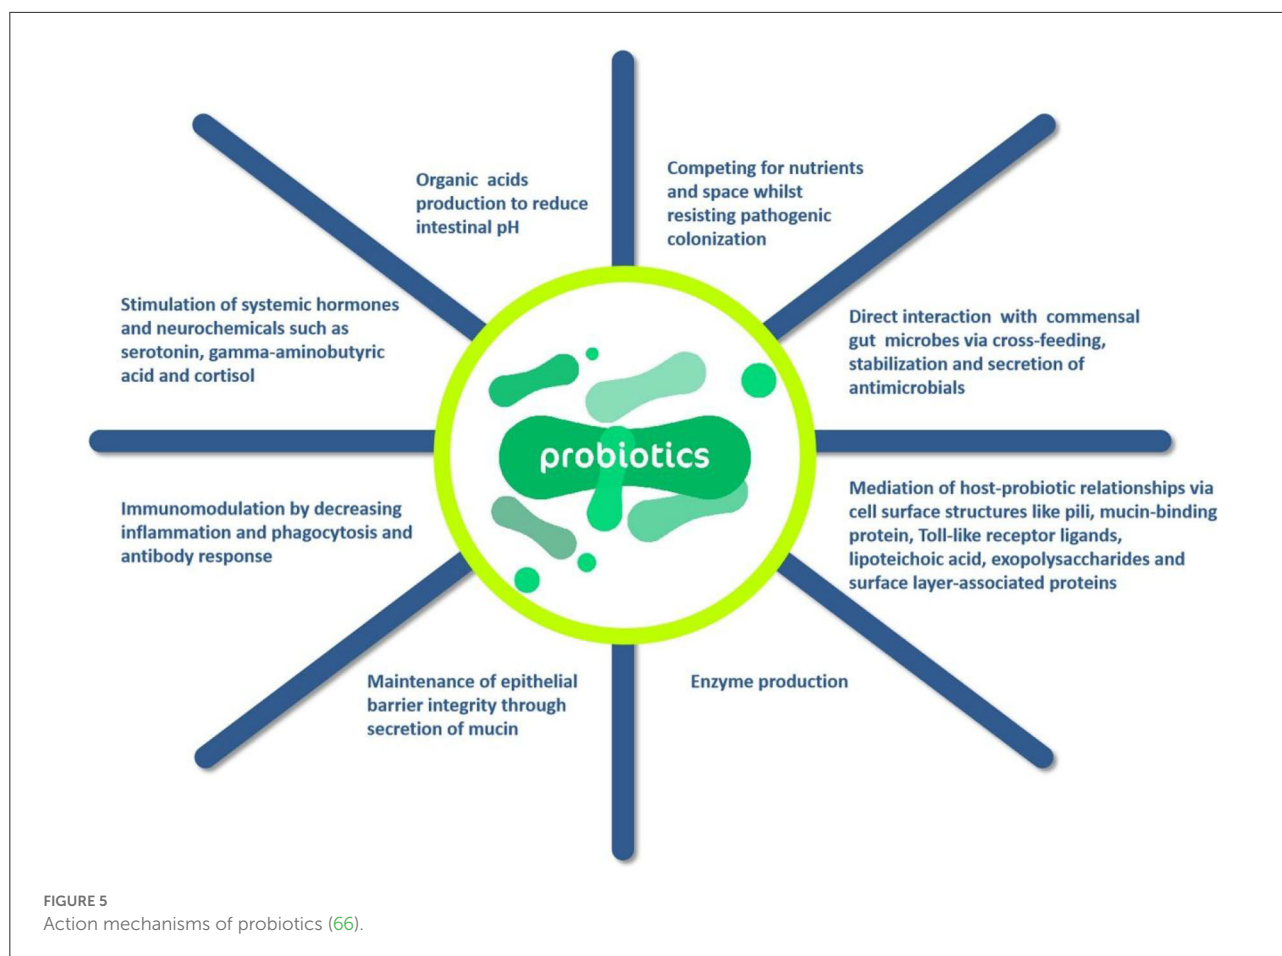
Organic acids production to reduce intestinal pH

Competing for nutrients and space whilst resisting pathogenic colonization

Stimulation of systemic hormones and neurochemicals such as serotonin, gamma-aminobutyric acid and cortisol

Direct interaction with commensal gut microbes via cross-feeding, stabilization and secretion of antimicrobials

probiotics

Immunomodulation by decreasing inflammation and phagocytosis and antibody response

Mediation of host-probiotic relationships via cell surface structures like pili, mucin-binding protein, Toll-like receptor ligands, lipoteichoic acid, exopolysaccharides and surface layer-associated proteins

Maintenance of epithelial barrier integrity through secretion of mucin

Enzyme production

FIGURE 5
Action mechanisms of probiotics (66).